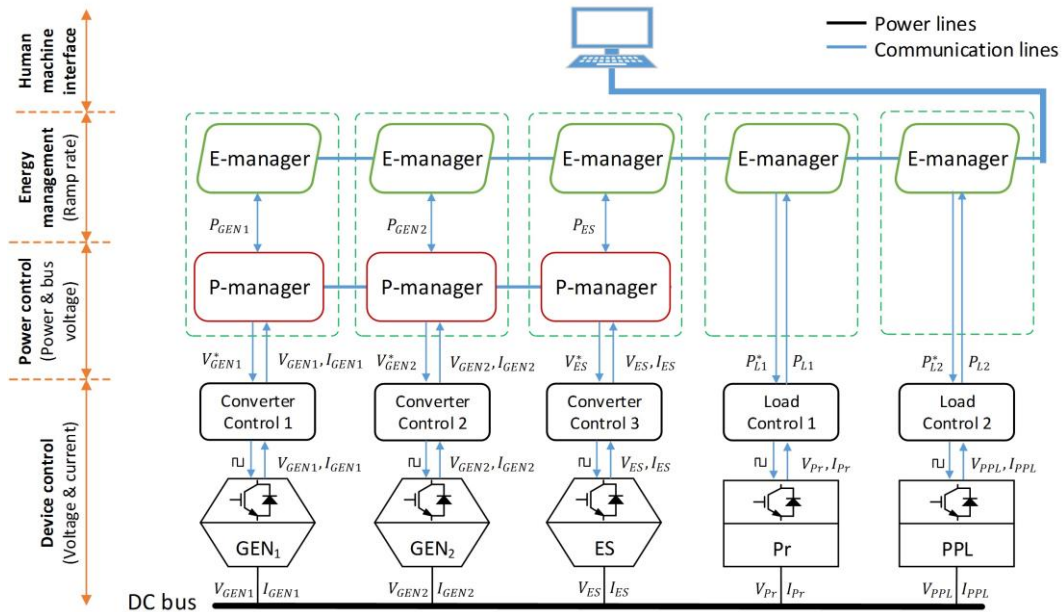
Power lines
Communication lines

Human machine interface

Energy management (Ramp rate)

Power control (Power & bus voltage)

Device control (Voltage & current)

E-manager
E-manager
E-manager
E-manager
E-manager

$P_{GEN1}$
$P_{GEN2}$
$P_{ES}$

P-manager
P-manager
P-manager

$V^*_{GEN1}$ $V_{GEN1}, I_{GEN1}$
$V^*_{GEN2}$ $V_{GEN2}, I_{GEN2}$
$V^*_{ES}$ $V_{ES}, I_{ES}$
$P^*_{L1}$ $P_{L1}$
$P^*_{L2}$ $P_{L2}$

Converter Control 1
Converter Control 2
Converter Control 3
Load Control 1
Load Control 2

$V_{GEN1}, I_{GEN1}$
$V_{GEN2}, I_{GEN2}$
$V_{ES}, I_{ES}$
$V_{Pr}, I_{Pr}$
$V_{PPL}, I_{PPL}$

GEN$_1$
GEN$_2$
ES
Pr
PPL

DC bus
$V_{GEN1}$ $I_{GEN1}$
$V_{GEN2}$ $I_{GEN2}$
$V_{ES}$ $I_{ES}$
$V_{Pr}$ $I_{Pr}$
$V_{PPL}$ $I_{PPL}$